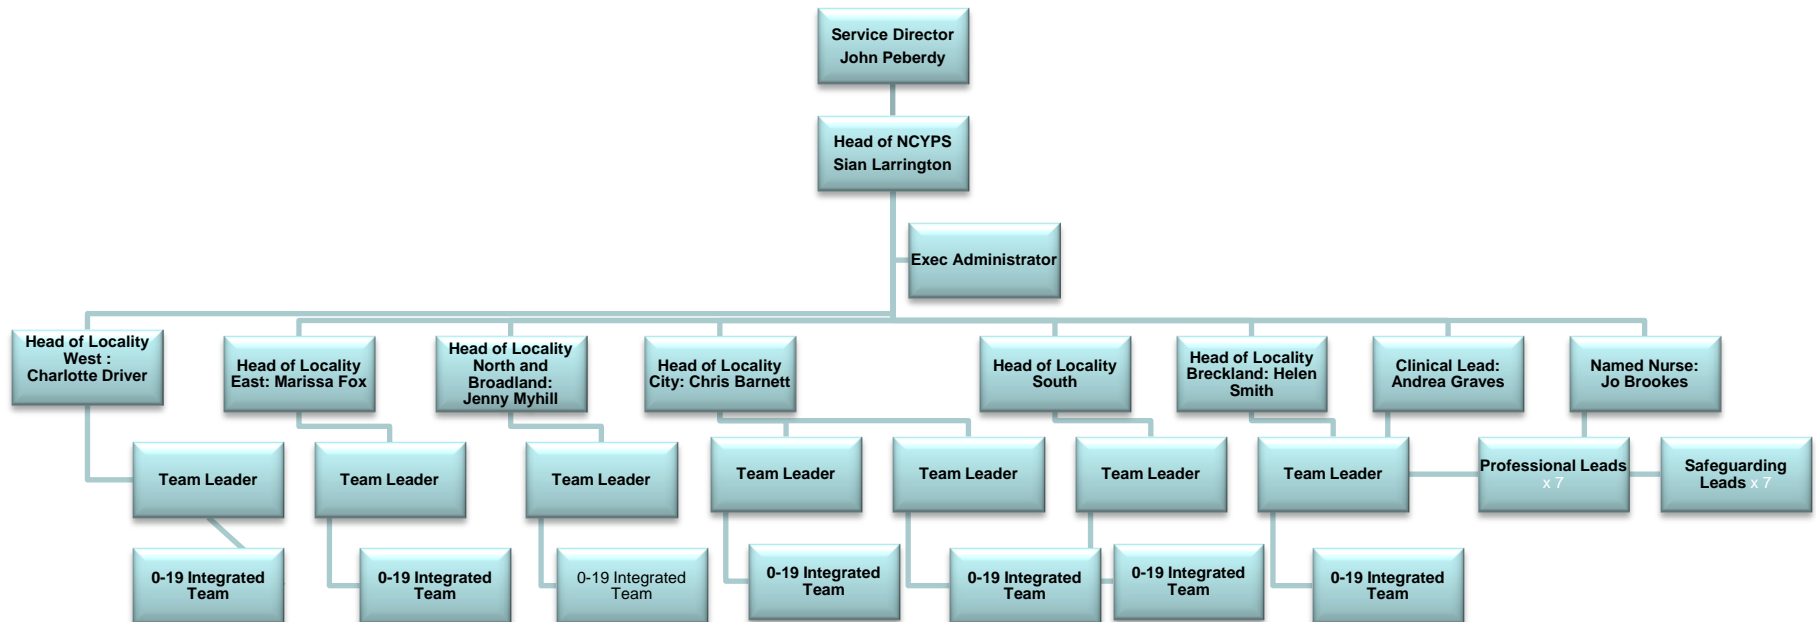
Service Director
John Peberdy

Head of NCYPS
Sian Larrington

Exec Administrator

Head of Locality West : Charlotte Driver

Head of Locality East: Marissa Fox

Head of Locality North and Broadland: Jenny Myhill

Head of Locality City: Chris Barnett

Head of Locality South

Head of Locality Breckland: Helen Smith

Clinical Lead: Andrea Graves

Named Nurse: Jo Brookes

Team Leader

Team Leader

Team Leader

Team Leader

Team Leader

Team Leader

Team Leader

Professional Leads x 7

Safeguarding Leads x 7

0-19 Integrated Team

0-19 Integrated Team

0-19 Integrated Team

0-19 Integrated Team

0-19 Integrated Team

0-19 Integrated Team

0-19 Integrated Team